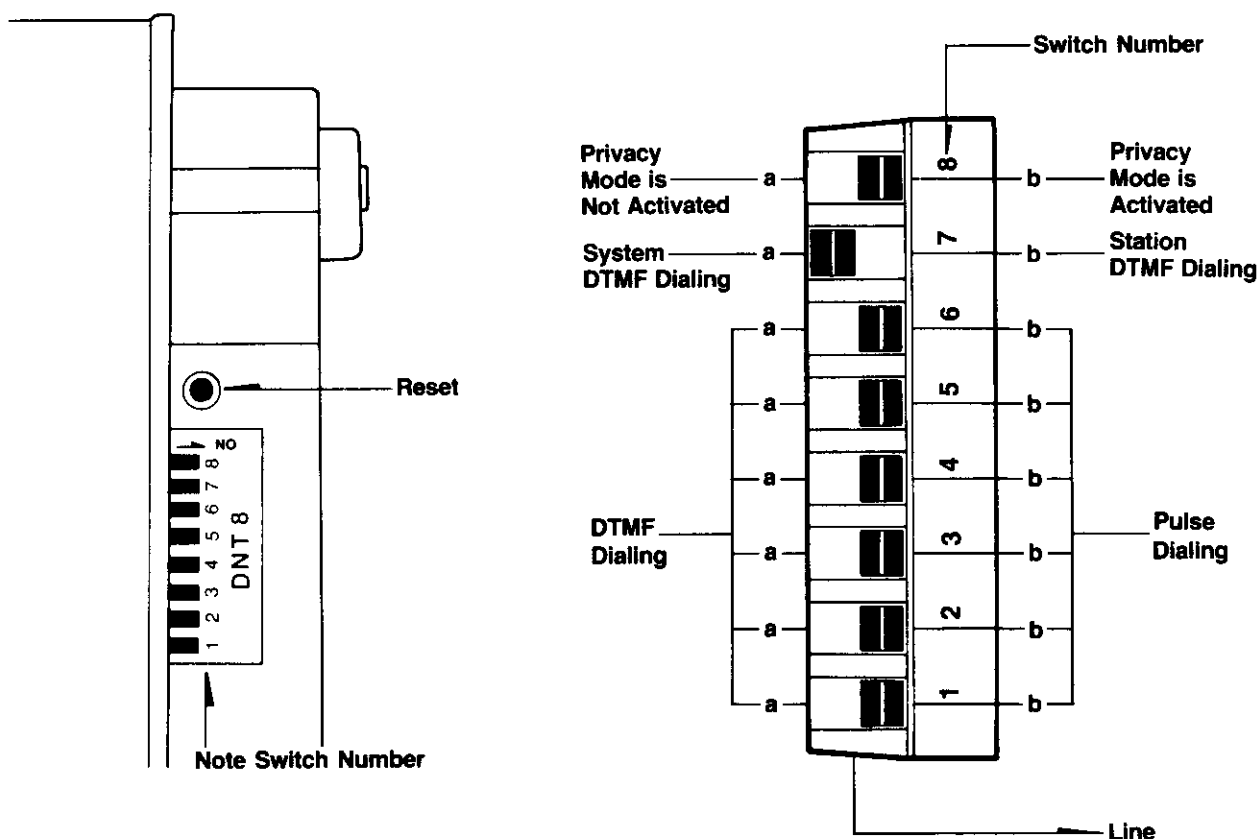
Reset

NO
8
7
6
5
4
3
2
1
DNT 8

Note Switch Number

Switch Number

Privacy Mode is Not Activated
a
8
b
Privacy Mode is Activated

System DTMF Dialing
a
7
b
Station DTMF Dialing

a
6
b
a
5
b
a
4
b
DTMF Dialing
a
3
b
Pulse Dialing
a
2
b
a
1
b

Line